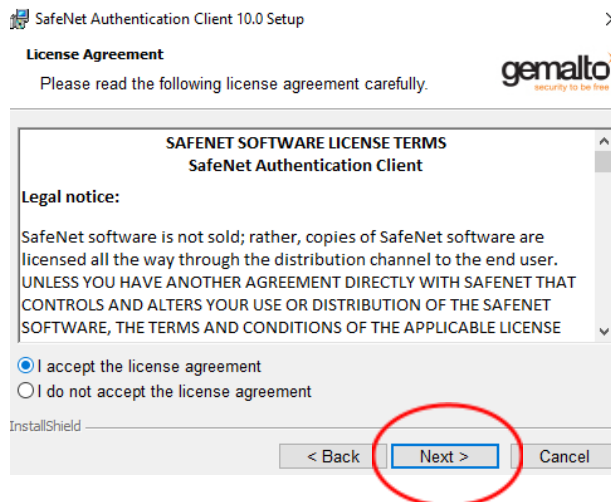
SafeNet Authentication Client 10.0 Setup

License Agreement

Please read the following license agreement carefully.

gemalto
security to be free

SAFENET SOFTWARE LICENSE TERMS
SafeNet Authentication Client

Legal notice:

SafeNet software is not sold; rather, copies of SafeNet software are licensed all the way through the distribution channel to the end user. UNLESS YOU HAVE ANOTHER AGREEMENT DIRECTLY WITH SAFENET THAT CONTROLS AND ALTERS YOUR USE OR DISTRIBUTION OF THE SAFENET SOFTWARE, THE TERMS AND CONDITIONS OF THE APPLICABLE LICENSE

I accept the license agreement
I do not accept the license agreement

InstallShield

< Back
Next >
Cancel